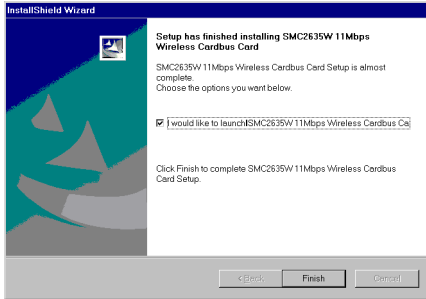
InstallShield Wizard

Setup has finished installing SMC2635W 11Mbps Wireless Cardbus Card

SMC2635W 11Mbps Wireless Cardbus Card Setup is almost complete.
Choose the options you want below.

☑ I would like to launch SMC2635W 11Mbps Wireless Cardbus Ca

Click Finish to complete SMC2635W 11Mbps Wireless Cardbus Card Setup.

< Back Finish Cancel